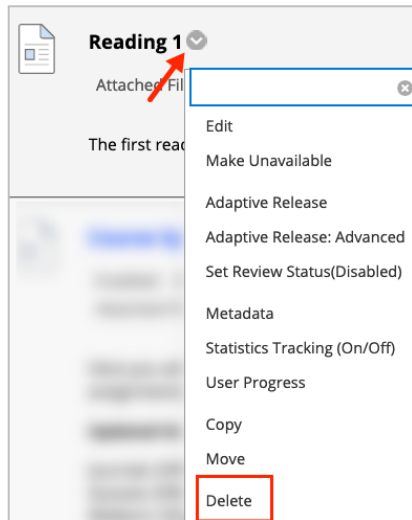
Reading 1

Attached Fil

The first read

Edit

Make Unavailable

Adaptive Release

Adaptive Release: Advanced

Set Review Status(Disabled)

Metadata

Statistics Tracking (On/Off)

User Progress

Copy

Move

Delete